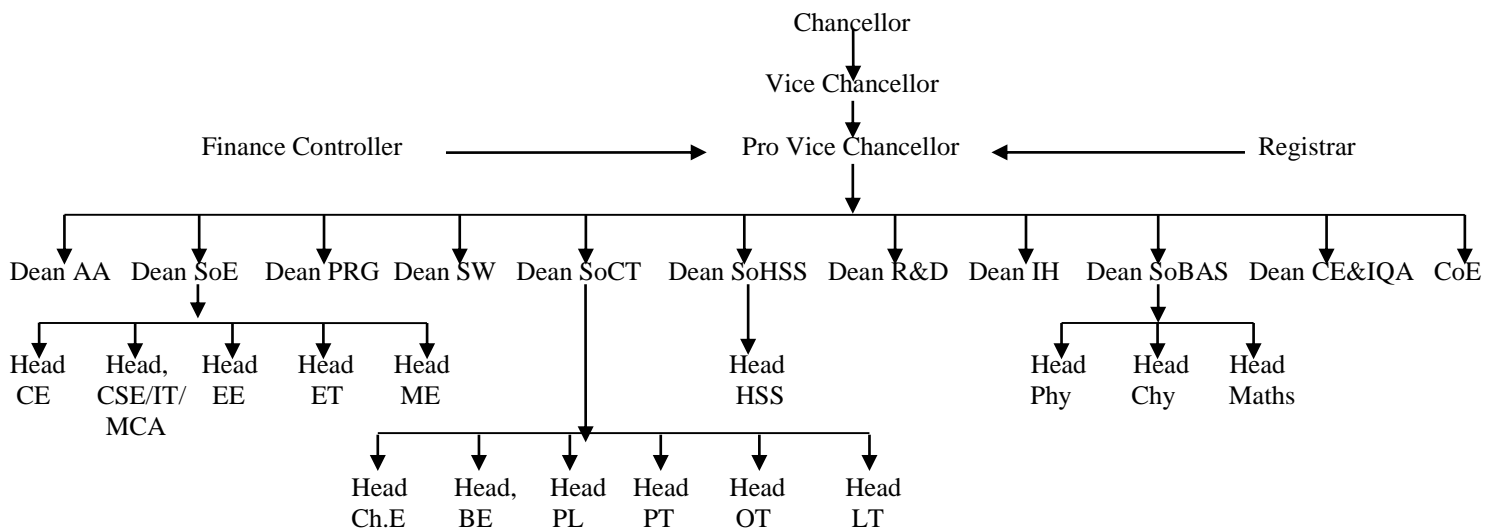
Chancellor

Vice Chancellor

Finance Controller

Pro Vice Chancellor

Registrar

Dean AA Dean SoE Dean PRG Dean SW Dean SoCT Dean SoHSS Dean R&D Dean IH Dean SoBAS Dean CE&IQA CoE

Head CE

Head, CSE/IT/ MCA

Head EE

Head ET

Head ME

Head HSS

Head Phy

Head Chy

Head Maths

Head Ch.E

Head, BE

Head PL

Head PT

Head OT

Head LT